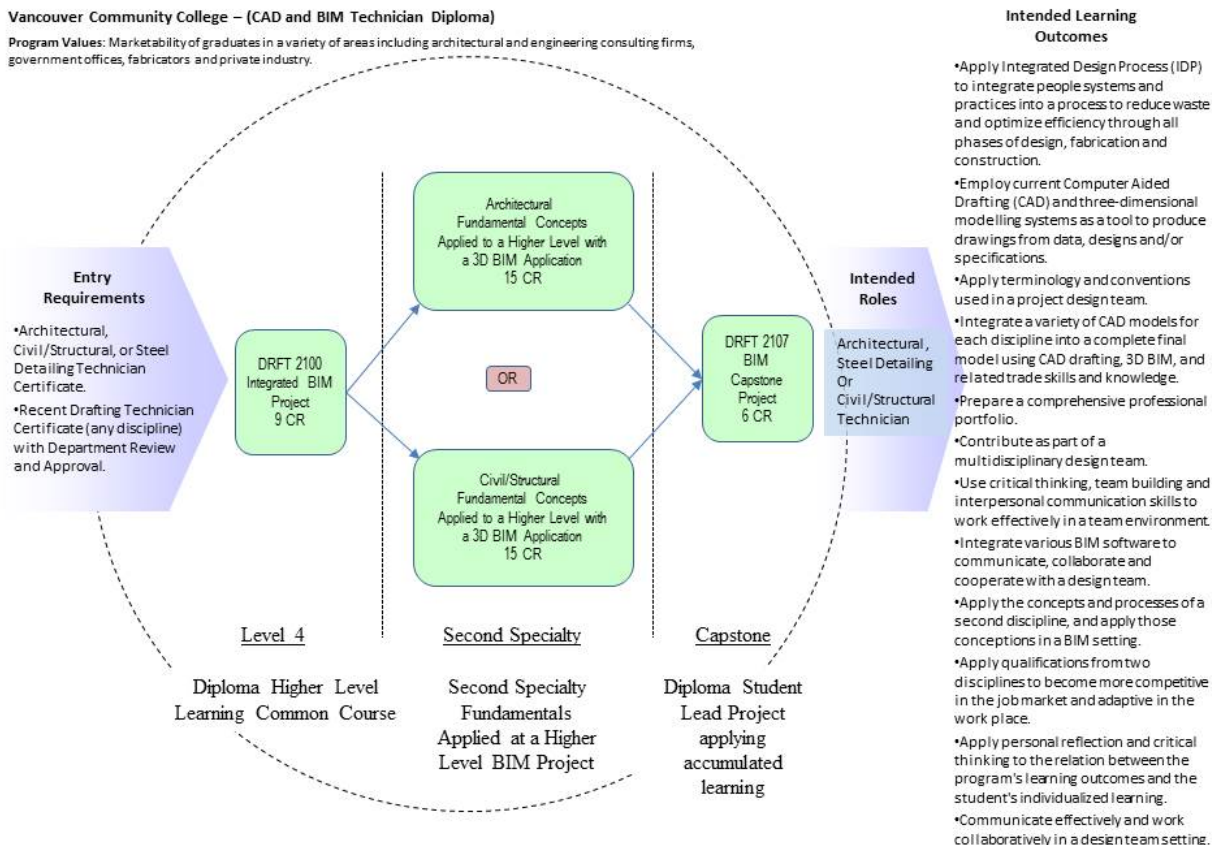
Vancouver Community College – (CAD and BIM Technician Diploma)

Program Values: Marketability of graduates in a variety of areas including architectural and engineering consulting firms, government offices, fabricators and private industry.

Entry Requirements

•Architectural, Civil/Structural, or Steel Detailing Technician Certificate.

•Recent Drafting Technician Certificate (any discipline) with Department Review and Approval.

DRFT 2100 Integrated BIM Project 9 CR

Architectural Fundamental Concepts Applied to a Higher Level with a 3D BIM Application 15 CR

OR

Civil/Structural Fundamental Concepts Applied to a Higher Level with a 3D BIM Application 15 CR

DRFT 2107 BIM Capstone Project 6 CR

Intended Roles

Architectural, Steel Detailing Or Civil/Structural Technician

Level 4

Diploma Higher Level Learning Common Course

Second Specialty

Second Specialty Fundamentals Applied at a Higher Level BIM Project

Capstone

Diploma Student Lead Project applying accumulated learning

Intended Learning Outcomes

•Apply Integrated Design Process (IDP) to integrate people systems and practices into a process to reduce waste and optimize efficiency through all phases of design, fabrication and construction.

•Employ current Computer Aided Drafting (CAD) and three-dimensional modelling systems as a tool to produce drawings from data, designs and/or specifications.

•Apply terminology and conventions used in a project design team.

•Integrate a variety of CAD models for each discipline into a complete final model using CAD drafting, 3D BIM, and related trade skills and knowledge.

•Prepare a comprehensive professional portfolio.

•Contribute as part of a multidisciplinary design team.

•Use critical thinking, team building and interpersonal communication skills to work effectively in a team environment.

•Integrate various BIM software to communicate, collaborate and cooperate with a design team.

•Apply the concepts and processes of a second discipline, and apply those conceptions in a BIM setting.

•Apply qualifications from two disciplines to become more competitive in the job market and adaptive in the work place.

•Apply personal reflection and critical thinking to the relation between the program's learning outcomes and the student's individualized learning.

•Communicate effectively and work collaboratively in a design team setting.